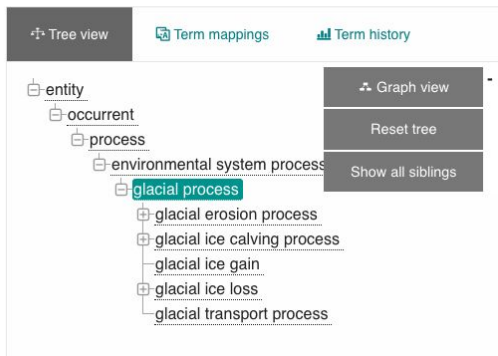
Tree view
Term mappings
Term history

entity
occurrent
process
environmental system process
glacial process
glacial erosion process
glacial ice calving process
glacial ice gain
glacial ice loss
glacial transport process

Graph view
Reset tree
Show all siblings